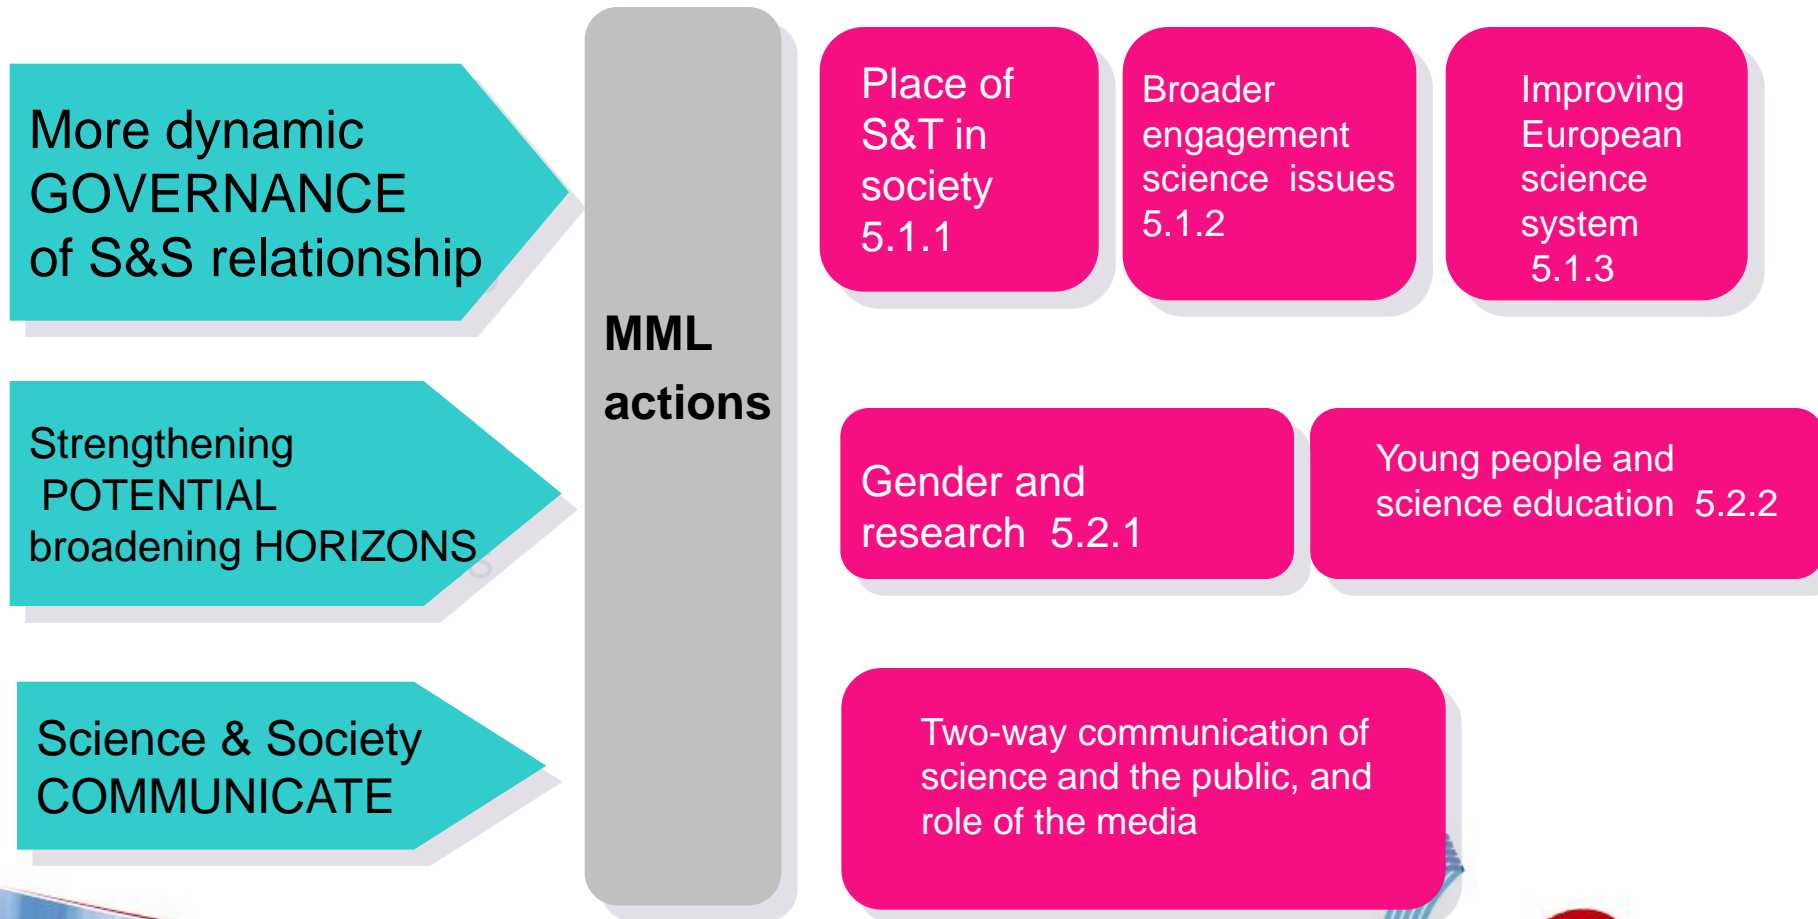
More dynamic GOVERNANCE of S&S relationship

Strengthening POTENTIAL broadening HORIZONS

Science & Society COMMUNICATE

MML actions

Place of S&T in society 5.1.1

Broader engagement science issues 5.1.2

Improving European science system 5.1.3

Gender and research 5.2.1

Young people and science education 5.2.2

Two-way communication of science and the public, and role of the media